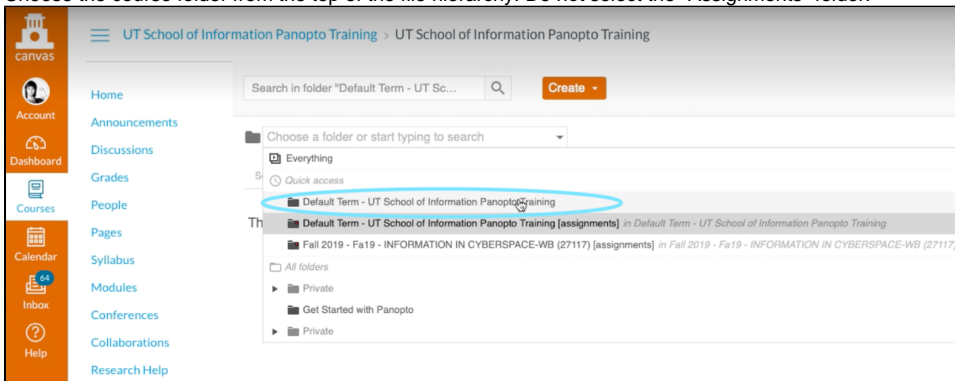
Choose the course folder from the top of the file hierarchy. Do not select the "Assignments" folder.

canvas

Account

Dashboard

Courses

Calendar

64

Inbox

Help

UT School of Information Panopto Training > UT School of Information Panopto Training

Home

Announcements

Discussions

Grades

People

Pages

Syllabus

Modules

Conferences

Collaborations

Research Help

Search in folder "Default Term - UT Sc...

Create

Choose a folder or start typing to search

Everything

Quick access

Default Term - UT School of Information Panopto Training

Default Term - UT School of Information Panopto Training [assignments] in Default Term - UT School of Information Panopto Training

Fall 2019 - Fa19 - INFORMATION IN CYBERSPACE-WB (27117) [assignments] in Fall 2019 - Fa19 - INFORMATION IN CYBERSPACE-WB (27117)

All folders

Private

Get Started with Panopto

Private

Th

S